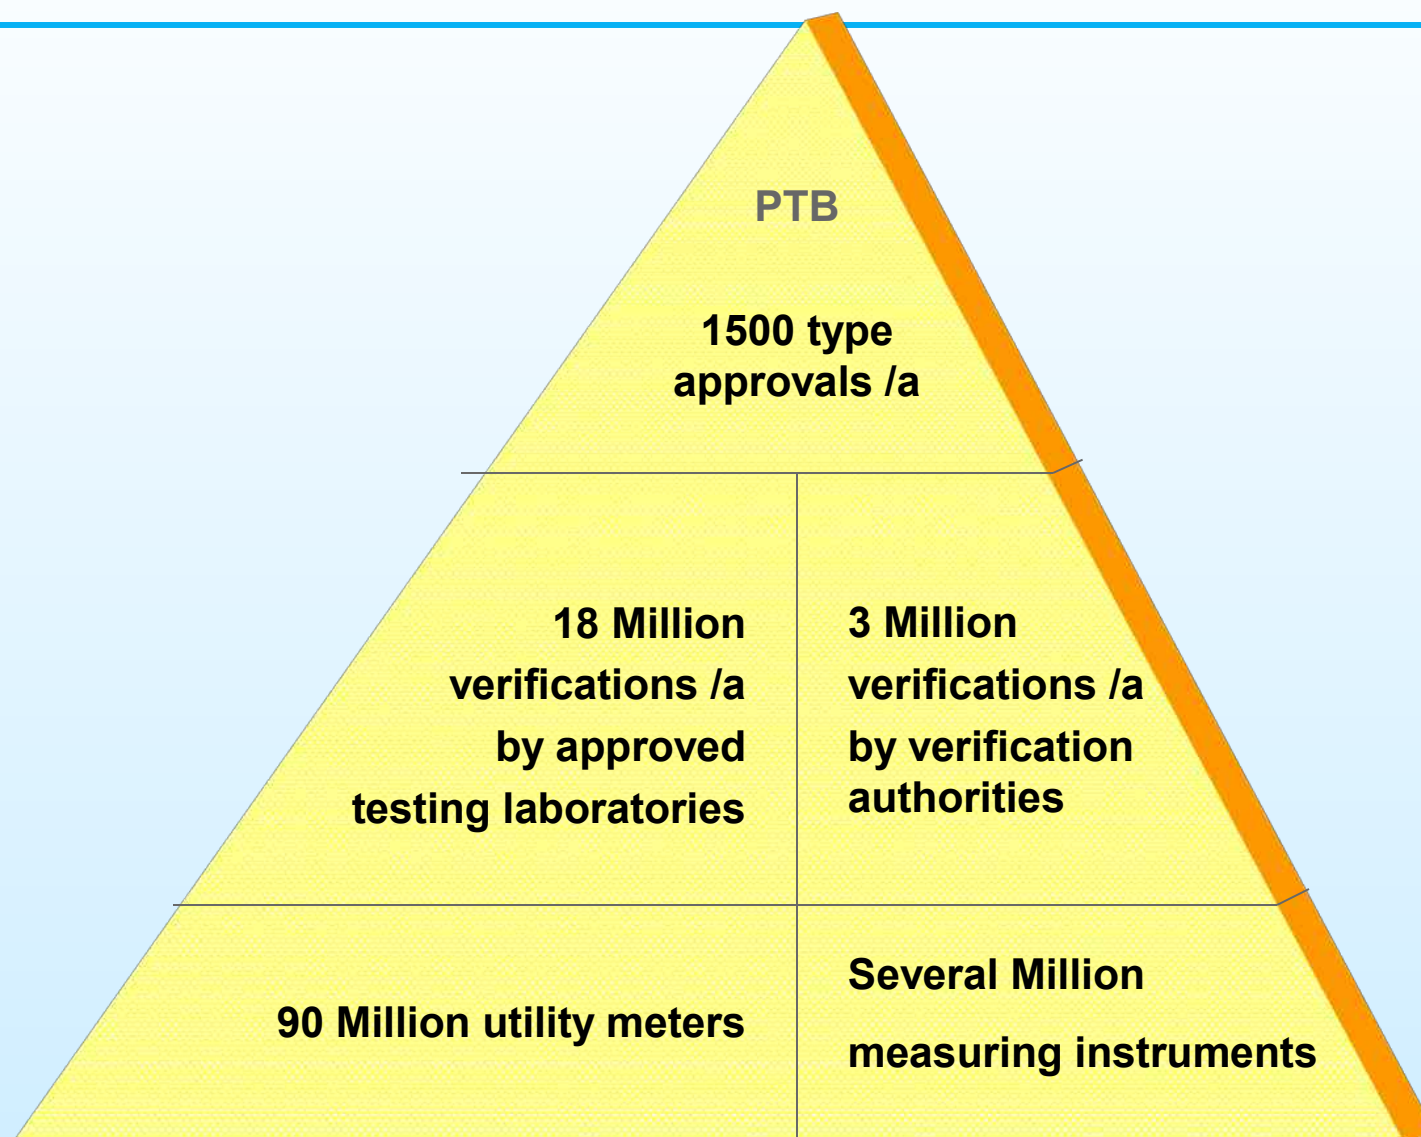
PTB

1500 type approvals /a

18 Million verifications /a by approved testing laboratories

3 Million verifications /a by verification authorities

90 Million utility meters

Several Million measuring instruments